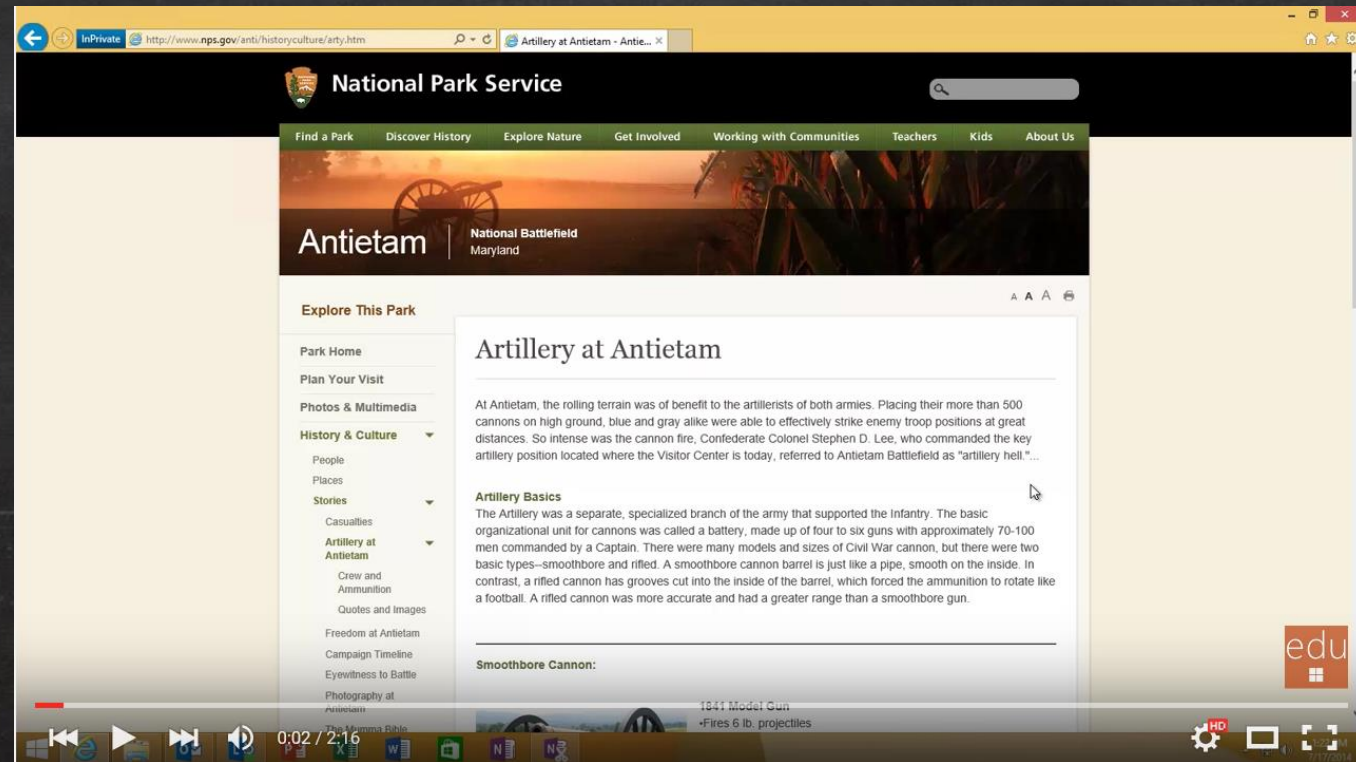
InPrivate http://www.nps.gov/anti/historyculture/arty.htm

Artillery at Antietam - Antie... ×

National Park Service

Find a Park Discover History Explore Nature Get Involved Working with Communities Teachers Kids About Us

Antietam National Battlefield Maryland

A A A

Explore This Park

Park Home
Plan Your Visit
Photos & Multimedia
History & Culture
People
Places
Stories
Casualties
Artillery at Antietam
Crew and Ammunition
Quotes and Images
Freedom at Antietam
Campaign Timeline
Eyewitness to Battle
Photography at Antietam
The Mumma Bible

Artillery at Antietam

At Antietam, the rolling terrain was of benefit to the artillerists of both armies. Placing their more than 500 cannons on high ground, blue and gray alike were able to effectively strike enemy troop positions at great distances. So intense was the cannon fire, Confederate Colonel Stephen D. Lee, who commanded the key artillery position located where the Visitor Center is today, referred to Antietam Battlefield as "artillery hell."...

Artillery Basics
The Artillery was a separate, specialized branch of the army that supported the Infantry. The basic organizational unit for cannons was called a battery, made up of four to six guns with approximately 70-100 men commanded by a Captain. There were many models and sizes of Civil War cannon, but there were two basic types--smoothbore and rifled. A smoothbore cannon barrel is just like a pipe, smooth on the inside. In contrast, a rifled cannon has grooves cut into the inside of the barrel, which forced the ammunition to rotate like a football. A rifled cannon was more accurate and had a greater range than a smoothbore gun.

Smoothbore Cannon:

1841 Model Gun
•Fires 6 lb. projectiles

edu

0:02 / 2:16

HD